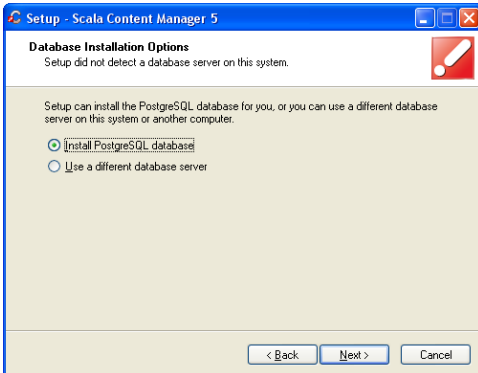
Setup - Scala Content Manager 5

Database Installation Options
Setup did not detect a database server on this system.

Setup can install the PostgreSQL database for you, or you can use a different database server on this system or another computer.

Install PostgreSQL database
Use a different database server

< Back
Next >
Cancel